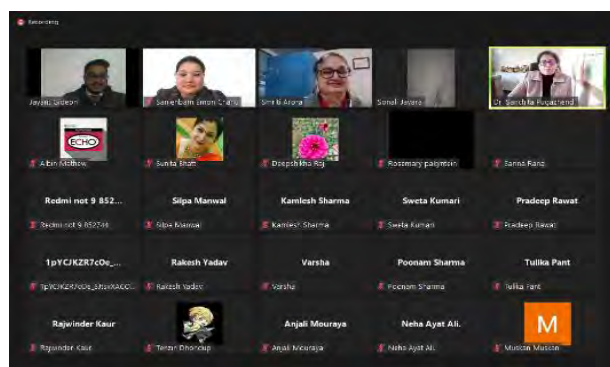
Recording

Jayati Gideon
Sanjenbam Binom Chanu
Smriti Arora
Sonali Jayara
Dr. Sanchita Pugazhendi

Albin Mathew
Sunita Bhatt
Deepshikha Roy
Rosemary palyntsin
Sanna Rana

Redmi not 9 852...
Redmi not 9 852746
Silpa Manwal
Silpa Manwal
Kamlesh Sharma
Kamlesh Sharma
Sweta Kumari
Sweta Kumari
Pradeep Rawat
Pradeep Rawat

1pYCJKZR7cOe_...
1pYCJKZR7cOe_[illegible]
Rakesh Yadav
Rakesh Yadav
Varsha
Varsha
Poonam Sharma
Poonam Sharma
Tulika Pant
Tulika Pant

Rajwinder Kaur
Rajwinder Kaur
Tenzin Dhondup
Anjali Mouraya
Anjali Mouraya
Neha Ayat Ali.
Neha Ayat Ali.
M
Muskan Muskan